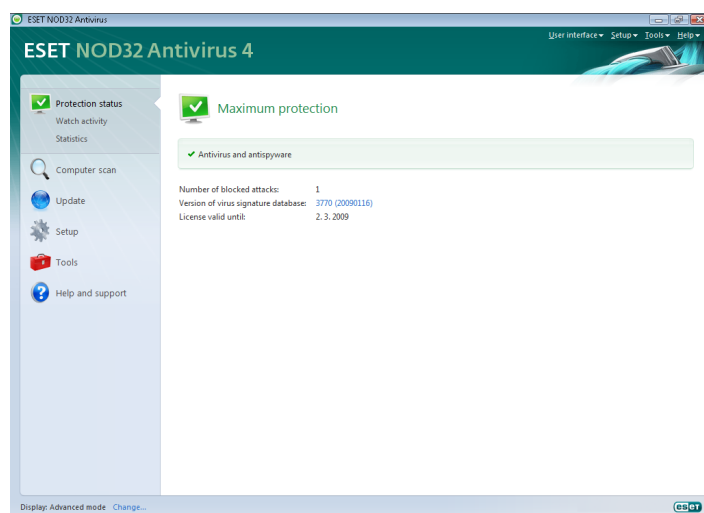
ESET NOD32 Antivirus

User interface ▾ Setup ▾ Tools ▾ Help ▾

ESET NOD32 Antivirus 4

Protection status
Watch activity
Statistics

Computer scan

Update

Setup

Tools

Help and support

Maximum protection

✔ Antivirus and antispyware

Number of blocked attacks: 1
Version of virus signature database: 3770 (20090116)
License valid until: 2. 3. 2009

Display: Advanced mode Change...

eset